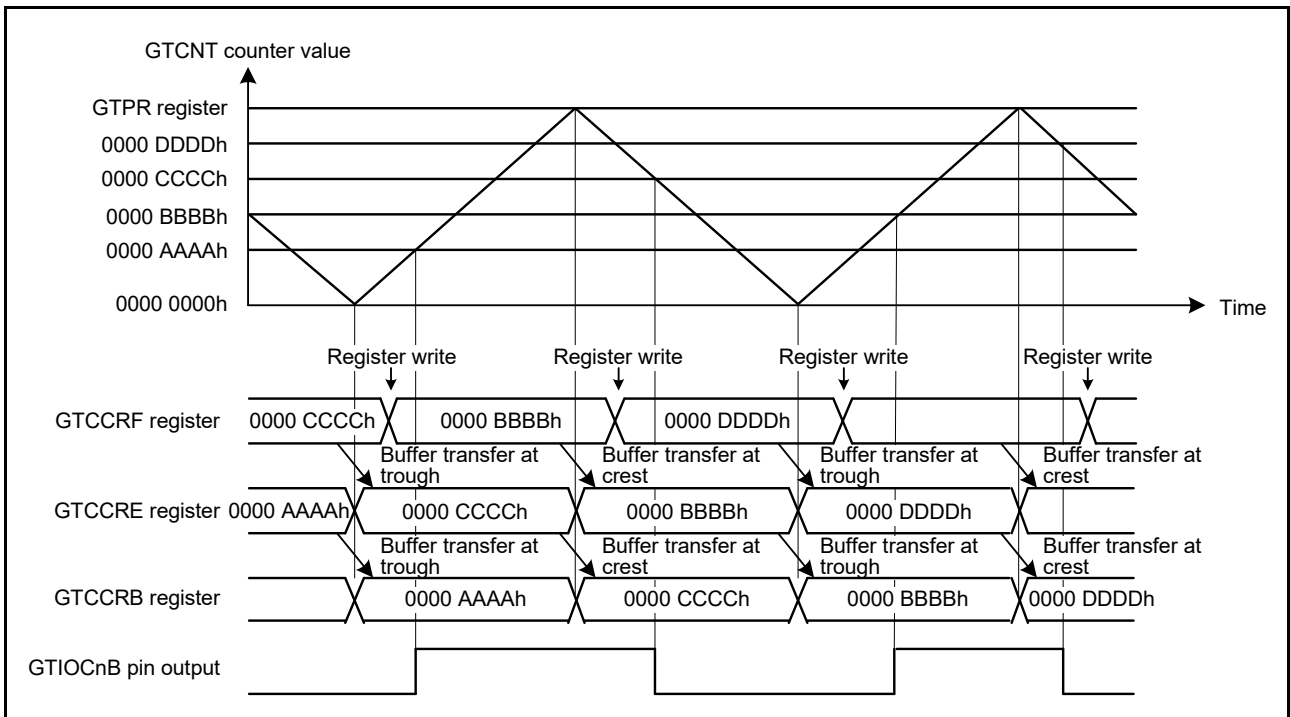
GTCNT counter value

GTPR register
0000 DDDDh
0000 CCCCh
0000 BBBBh
0000 AAAAh
0000 0000h

Time

Register write
Register write
Register write
Register write

GTCCRF register
0000 CCCCh
0000 BBBBh
0000 DDDDh

Buffer transfer at trough
Buffer transfer at crest
Buffer transfer at trough
Buffer transfer at crest

GTCCRE register
0000 AAAAh
0000 CCCCh
0000 BBBBh
0000 DDDDh

Buffer transfer at trough
Buffer transfer at crest
Buffer transfer at trough
Buffer transfer at crest

GTCCRB register
0000 AAAAh
0000 CCCCh
0000 BBBBh
0000 DDDDh

GTIOCnB pin output